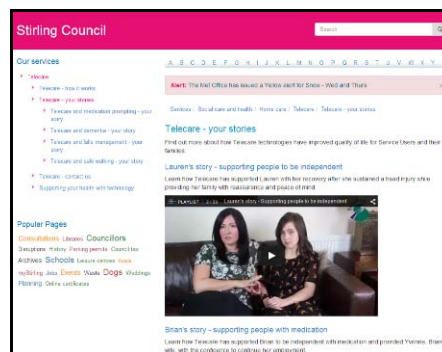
Stirling Council

Search

Our services

Telecare
Telecare - how it works
Telecare - your stories
Telecare and medication prompting - your story
Telecare and dementia - your story
Telecare and falls management - your story
Telecare and safe walking - your story
Telecare - contact us
Supporting your health with technology

Popular Pages

Consultations Libraries Councillors Disruptions History Parking permits Council tax Archives Schools Leisure centres Waste mySTIRling Jobs Events Waste Dogs Weddings Planning Online certificates

A B C D E F G H I J K L M N O P Q R S T U V W X Y

Alert: The Met Office has issued a Yellow alert for Snow - Wed and Thurs

Services / Social care and health / Home care / Telecare / Telecare - your stories

Telecare - your stories

Find out more about how Telecare technologies have improved quality of life for Service Users and their families.

Lauren's story - supporting people to be independent

Learn how Telecare has supported Lauren with her recovery after she sustained a head injury while providing her family with reassurance and peace of mind.

PLAYLIST Lauren's story - Supporting people to be independent

Brian's story - supporting people with medication

Learn how Telecare has supported Brian to be independent with medication and provided Yvonne, Brian's wife, with the confidence to continue her employment.